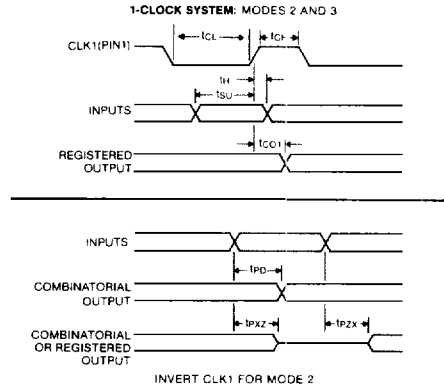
1-CLOCK SYSTEM: MODES 2 AND 3

CLK1(PIN1)

$t_{CL}$

$t_{CH}$

$t_H$

$t_{SU}$

INPUTS

$t_{CO1}$

REGISTERED OUTPUT

INPUTS

$t_{PD}$

COMBINATORIAL OUTPUT

$t_{PXZ}$

$t_{PZX}$

COMBINATORIAL OR REGISTERED OUTPUT

INVERT CLK1 FOR MODE 2